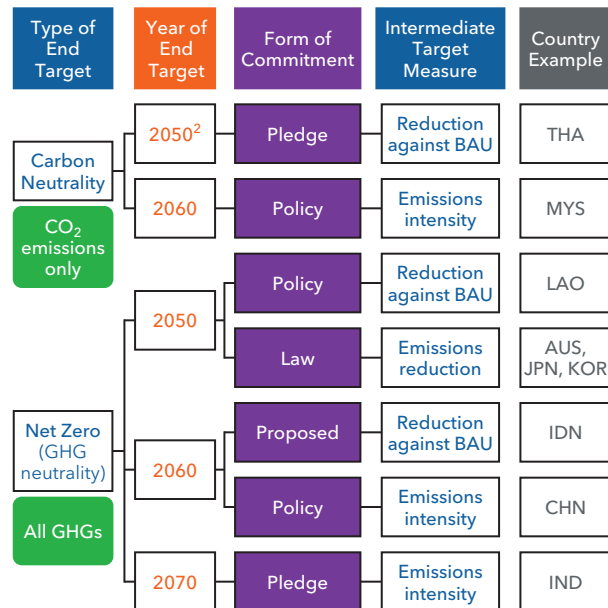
Type of End Target

Year of End Target

Form of Commitment

Intermediate Target Measure

Country Example

Carbon Neutrality

$CO_2$ emissions only

$2050^2$

Pledge

Reduction against BAU

THA

2060

Policy

Emissions intensity

MYS

2050

Policy

Reduction against BAU

LAO

Law

Emissions reduction

AUS, JPN, KOR

Net Zero (GHG neutrality)

All GHGs

2060

Proposed

Reduction against BAU

IDN

Policy

Emissions intensity

CHN

2070

Pledge

Emissions intensity

IND